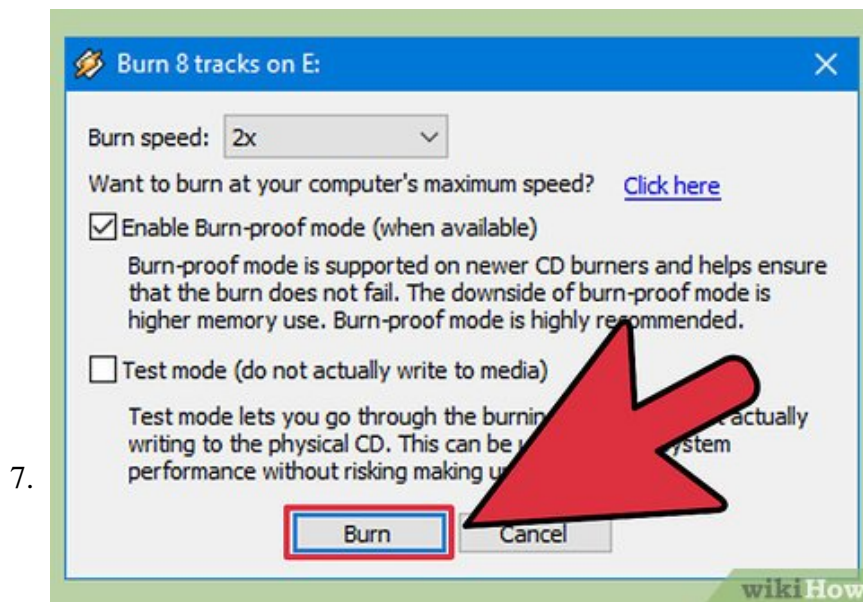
7.

Burn 8 tracks on E:

Burn speed: 2x

Want to burn at your computer's maximum speed? Click here

Enable Burn-proof mode (when available)

Burn-proof mode is supported on newer CD burners and helps ensure that the burn does not fail. The downside of burn-proof mode is higher memory use. Burn-proof mode is highly recommended.

Test mode (do not actually write to media)

Test mode lets you go through the burnin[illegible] actually writing to the physical CD. This can be u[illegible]ystem performance without risking making u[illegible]

Burn

Cancel

wikiHow